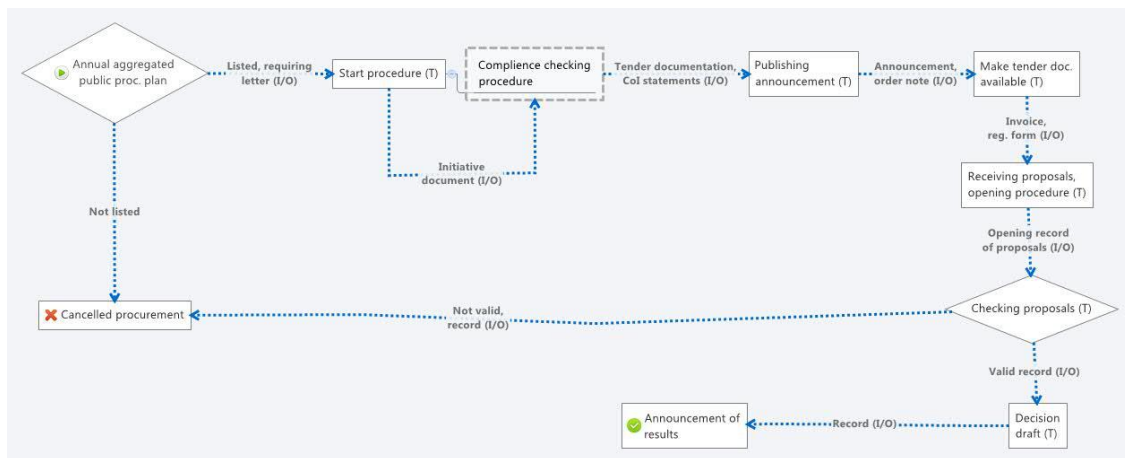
Annual aggregated public proc. plan

Listed, requiring letter (I/O)

Start procedure (T)

Complience checking procedure

Tender documentation, CoI statements (I/O)

Publishing announcement (T)

Announcement, order note (I/O)

Make tender doc. available (T)

Invoice, reg. form (I/O)

Initiative document (I/O)

Not listed

Receiving proposals, opening procedure (T)

Opening record of proposals (I/O)

Cancelled procurement

Not valid, record (I/O)

Checking proposals (T)

Valid record (I/O)

Announcement of results

Record (I/O)

Decision draft (T)